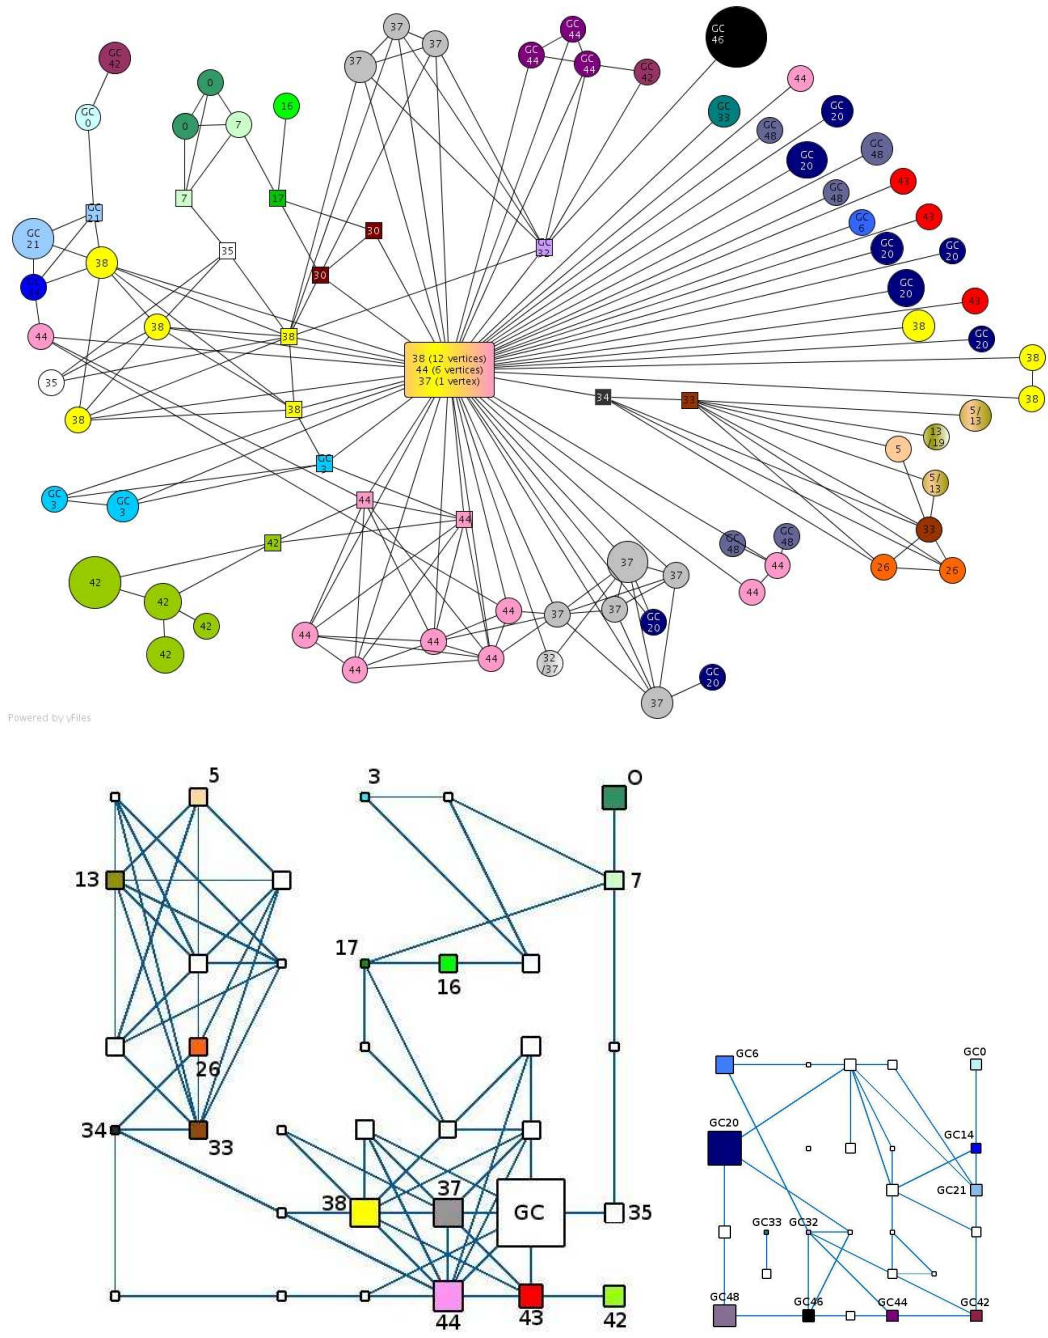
GC 42
GC 0
0
0
7
16
7
17
GC 21
GC 21
38
35
30
30
37
37
37
GC 44
GC 44
GC 44
GC 42
GC 32
GC 46
44
GC 33
GC 48
GC 20
GC 20
GC 48
GC 48
43
43
GC 6
GC 20
GC 20
GC 20
43
38
GC 20
38
38
44
38
38
35
38
38
38 (12 vertices)
44 (6 vertices)
37 (1 vertex)
34
33
5/13
13/19
5
5/13
33
26
26
GC 3
GC 3
GC 3
44
44
42
42
42
42
42
GC 48
GC 48
44
44
37
37
37
37
44
37
GC 20
44
44
44
44
32/37
37
GC 20
Powered by yFiles

5
13
26
34
33
3
O
7
17
16
38
37
GC
35
44
43
42

GC6
GC0
GC20
GC14
GC21
GC33
GC32
GC48
GC46
GC44
GC42